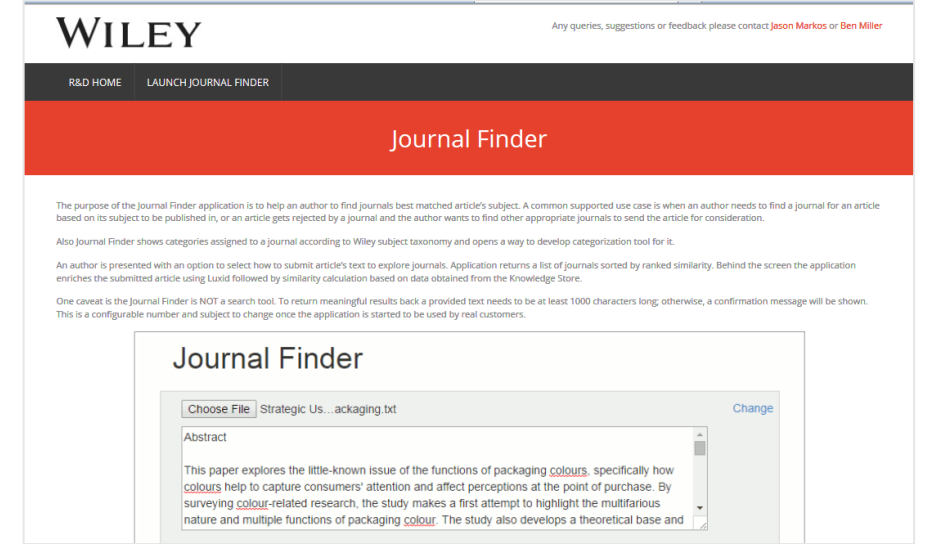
WILEY

Any queries, suggestions or feedback please contact Jason Markos or Ben Miller

R&D HOME LAUNCH JOURNAL FINDER

Journal Finder

The purpose of the Journal Finder application is to help an author to find journals best matched article's subject. A common supported use case is when an author needs to find a journal for an article based on its subject to be published in, or an article gets rejected by a journal and the author wants to find other appropriate journals to send the article for consideration.

Also Journal Finder shows categories assigned to a journal according to Wiley subject taxonomy and opens a way to develop categorization tool for it.

An author is presented with an option to select how to submit article's text to explore journals. Application returns a list of journals sorted by ranked similarity. Behind the screen the application enriches the submitted article using Luxid followed by similarity calculation based on data obtained from the Knowledge Store.

One caveat is the Journal Finder is NOT a search tool. To return meaningful results back a provided text needs to be at least 1000 characters long; otherwise, a confirmation message will be shown. This is a configurable number and subject to change once the application is started to be used by real customers.

Journal Finder

Choose File Strategic Us...ackaging.txt

Change

Abstract

This paper explores the little-known issue of the functions of packaging colours, specifically how colours help to capture consumers' attention and affect perceptions at the point of purchase. By surveying colour-related research, the study makes a first attempt to highlight the multifarious nature and multiple functions of packaging colour. The study also develops a theoretical base and